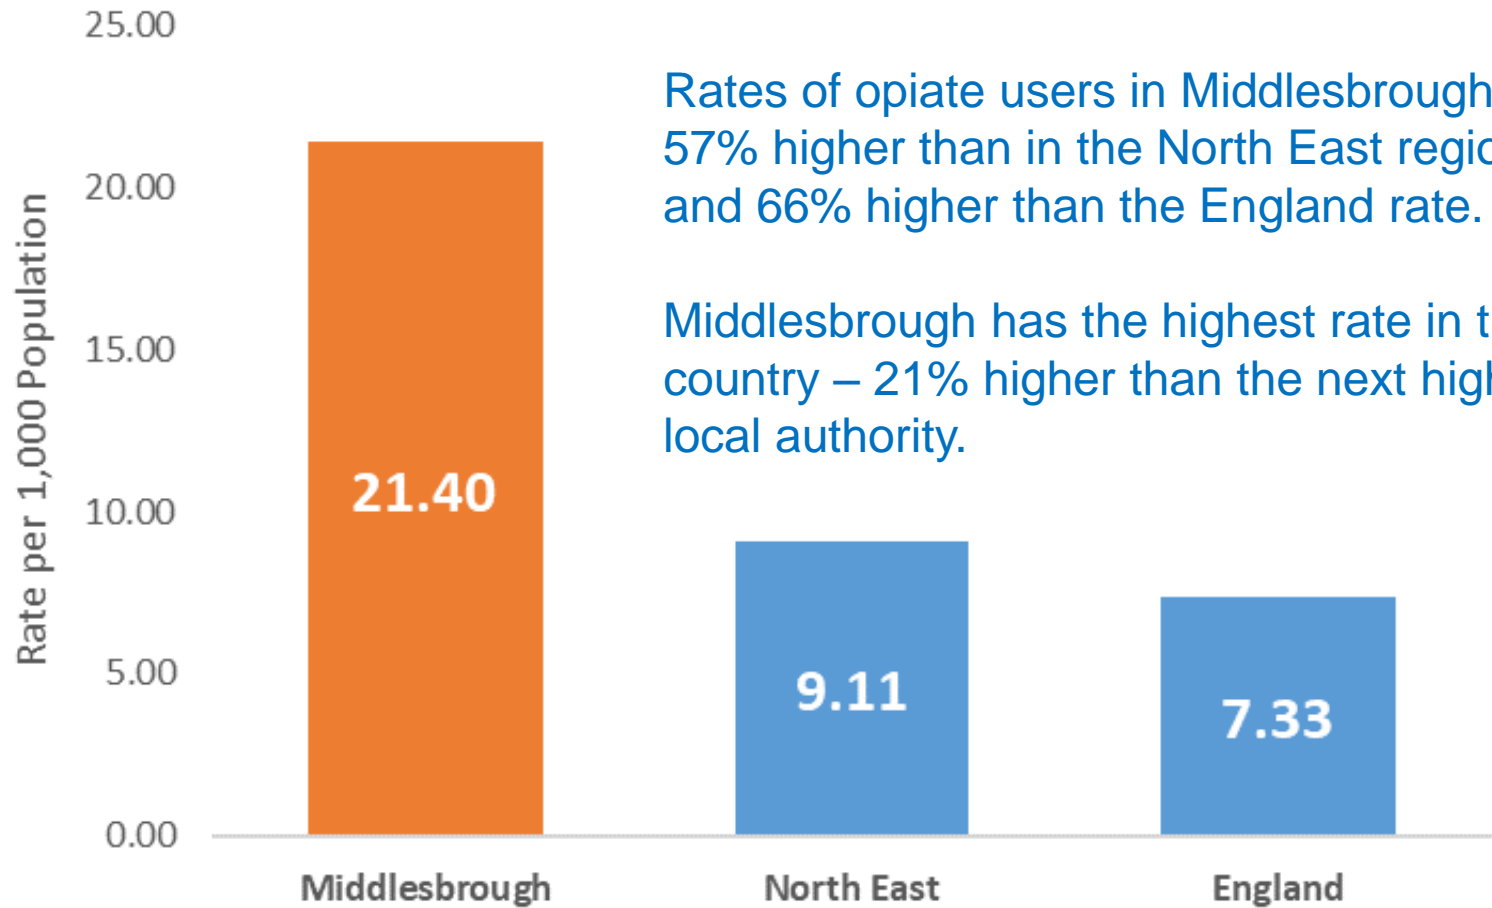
25.00
20.00
15.00
10.00
5.00
0.00

Rate per 1,000 Population

Rates of opiate users in Middlesbrough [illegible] 57% higher than in the North East regi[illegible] and 66% higher than the England rate.

Middlesbrough has the highest rate in t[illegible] country – 21% higher than the next high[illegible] local authority.

21.40
9.11
7.33

Middlesbrough
North East
England